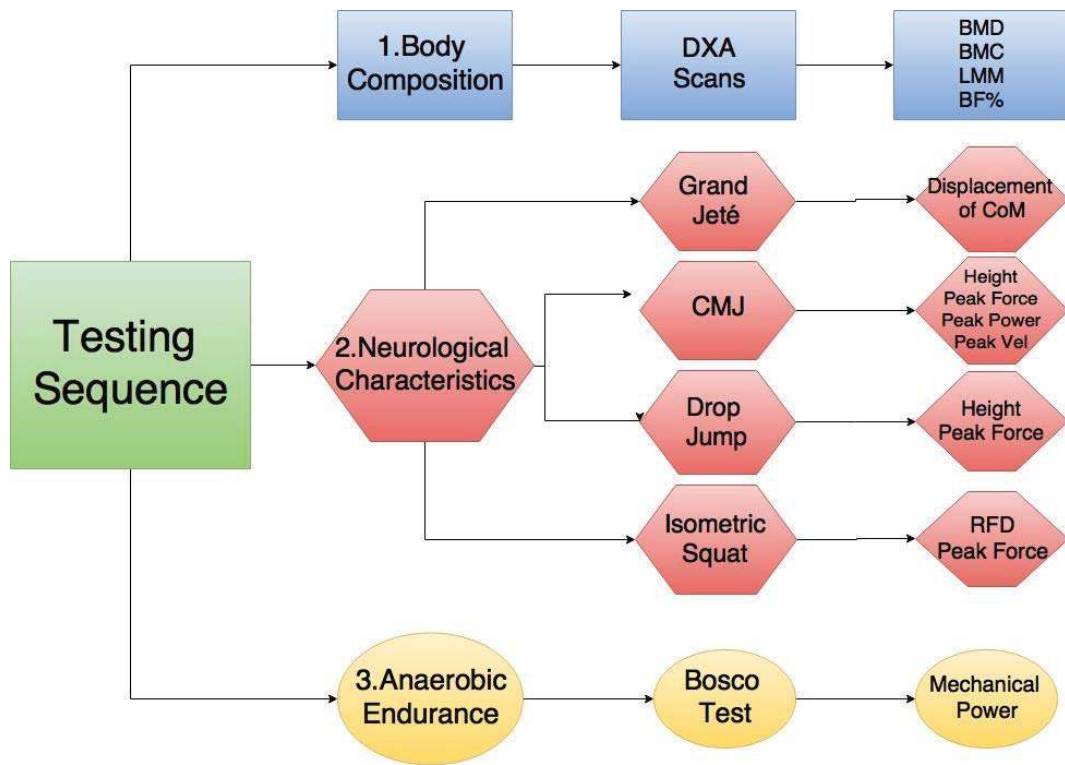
1.Body Composition

DXA Scans

BMD
BMC
LMM
BF%

Grand Jeté

Displacement of CoM

CMJ

Height
Peak Force
Peak Power
Peak Vel

Testing Sequence

2.Neurological Characteristics

Drop Jump

Height
Peak Force

Isometric Squat

RFD
Peak Force

3.Anaerobic Endurance

Bosco Test

Mechanical Power